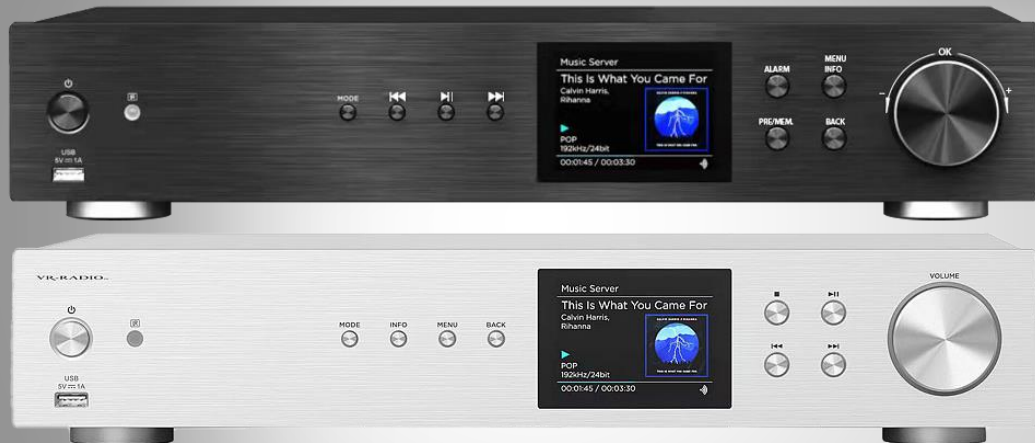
USB
5V ⎓ 1A

MODE

Music Server
This Is What You Came For
Calvin Harris, Rihanna
POP
192kHz/24bit
00:01:45 / 00:03:30

ALARM
MENU INFO
PRE/MEM.
BACK
OK
–
+

VR-RADIO

USB
5V ⎓ 1A

MODE
INFO
MENU
BACK

Music Server
This Is What You Came For
Calvin Harris, Rihanna
POP
192kHz/24bit
00:01:45 / 00:03:30

VOLUME